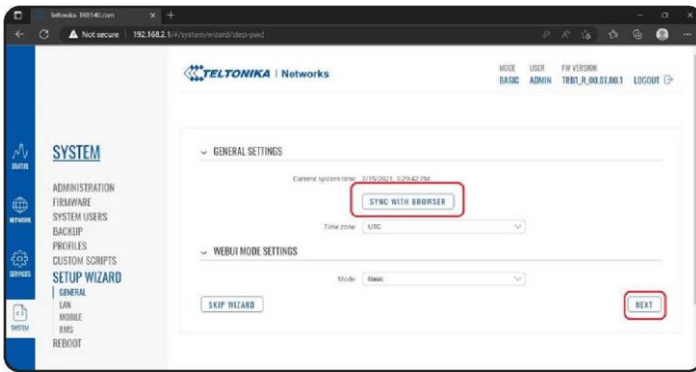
Teltonika - TRB140.com
Not secure | 192.168.2.1/#/system/wizard/step-pwd

TELTONIKA | Networks

MODE BASIC
USER ADMIN
FW VERSION TRB1_R_00.07.00.1
LOGOUT

STATUS
NETWORK
SERVICES
SYSTEM

SYSTEM
ADMINISTRATION
FIRMWARE
SYSTEM USERS
BACKUP
PROFILES
CUSTOM SCRIPTS
SETUP WIZARD
GENERAL
LAN
MOBILE
RMS
REBOOT

GENERAL SETTINGS
Current system time 2/15/2021, 3:29:42 PM
SYNC WITH BROWSER
Time zone UTC

WEBUI MODE SETTINGS
Mode Basic

SKIP WIZARD
NEXT